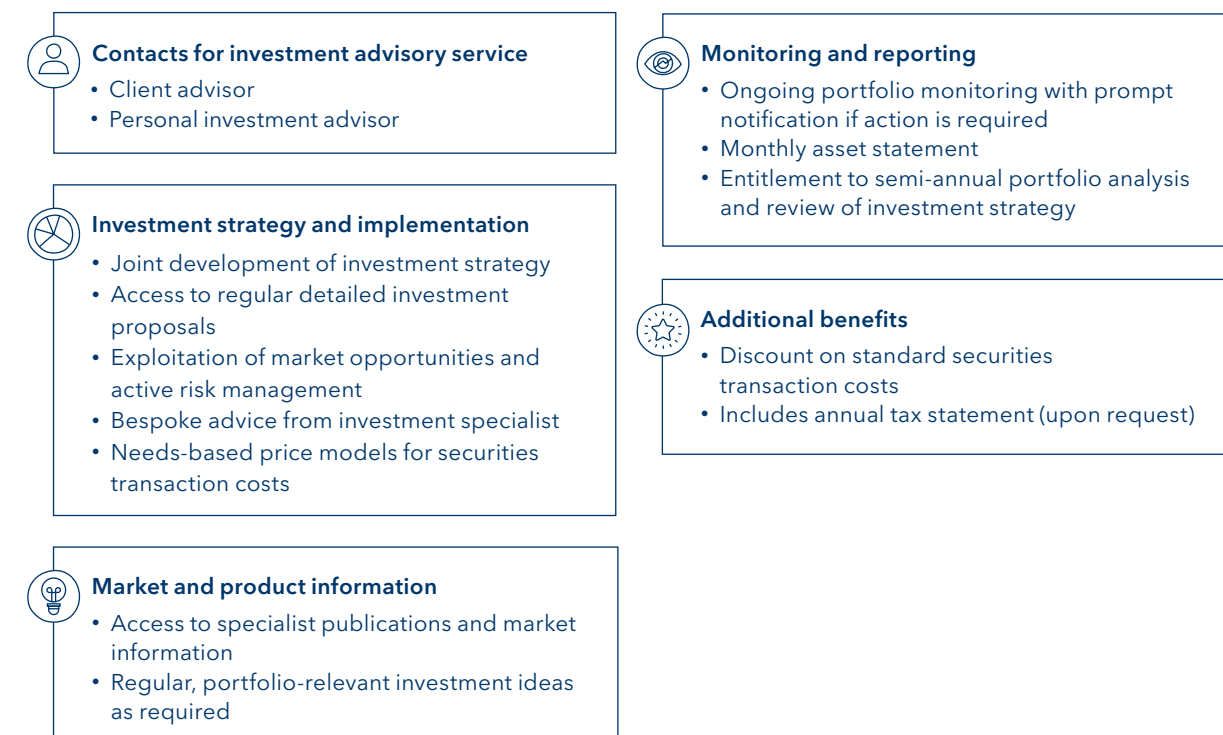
Contacts for investment advisory service
• Client advisor
• Personal investment advisor

Investment strategy and implementation
• Joint development of investment strategy
• Access to regular detailed investment proposals
• Exploitation of market opportunities and active risk management
• Bespoke advice from investment specialist
• Needs-based price models for securities transaction costs

Market and product information
• Access to specialist publications and market information
• Regular, portfolio-relevant investment ideas as required

Monitoring and reporting
• Ongoing portfolio monitoring with prompt notification if action is required
• Monthly asset statement
• Entitlement to semi-annual portfolio analysis and review of investment strategy

Additional benefits
• Discount on standard securities transaction costs
• Includes annual tax statement (upon request)